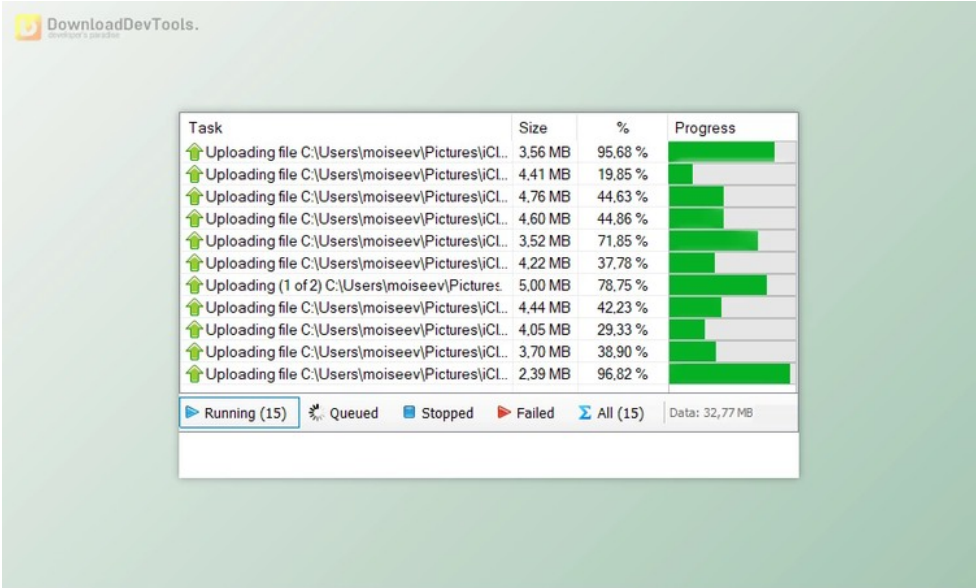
DownloadDevTools.
developer's paradise

| Task | Size | % | Progress |
|---|---|---|---|
| Uploading file C:\Users\moiseev\Pictures\iCl... | 3,56 MB | 95,68 % | |
| Uploading file C:\Users\moiseev\Pictures\iCl... | 4,41 MB | 19,85 % | |
| Uploading file C:\Users\moiseev\Pictures\iCl... | 4,76 MB | 44,63 % | |
| Uploading file C:\Users\moiseev\Pictures\iCl... | 4,60 MB | 44,86 % | |
| Uploading file C:\Users\moiseev\Pictures\iCl... | 3,52 MB | 71,85 % | |
| Uploading file C:\Users\moiseev\Pictures\iCl... | 4,22 MB | 37,78 % | |
| Uploading (1 of 2) C:\Users\moiseev\Pictures | 5,00 MB | 78,75 % | |
| Uploading file C:\Users\moiseev\Pictures\iCl... | 4,44 MB | 42,23 % | |
| Uploading file C:\Users\moiseev\Pictures\iCl... | 4,05 MB | 29,33 % | |
| Uploading file C:\Users\moiseev\Pictures\iCl... | 3,70 MB | 38,90 % | |
| Uploading file C:\Users\moiseev\Pictures\iCl... | 2,39 MB | 96,82 % | |

Running (15) Queued Stopped Failed All (15) Data: 32,77 MB